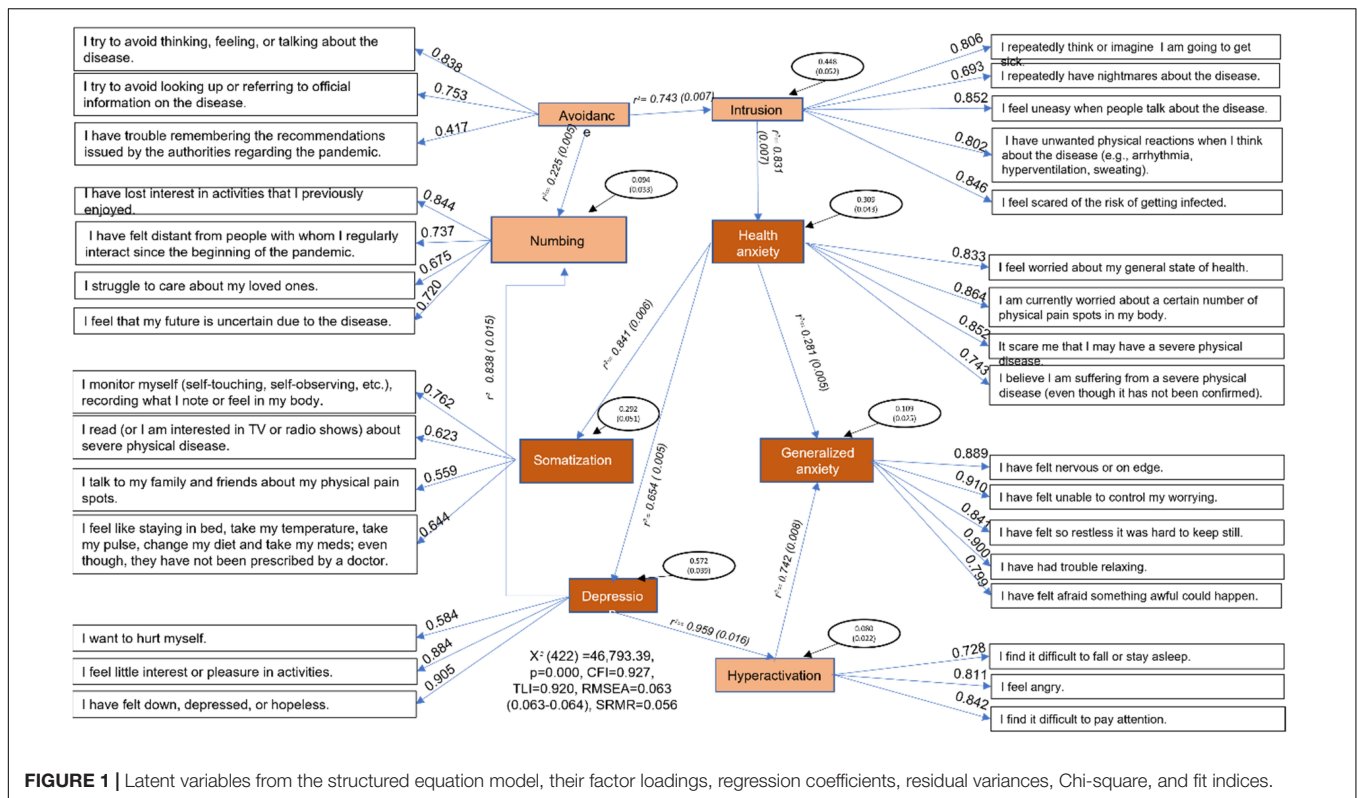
I try to avoid thinking, feeling, or talking about the disease.

0.838

I try to avoid looking up or referring to official information on the disease.

0.753

I have trouble remembering the recommendations issued by the authorities regarding the pandemic.

0.417

Avoidanc e

$r^2$= 0.743 (0.007)

Intrusion

0.448 (0.052)

0.806

I repeatedly think or imagine I am going to get sick.

0.693

I repeatedly have nightmares about the disease.

0.852

I feel uneasy when people talk about the disease.

0.802

I have unwanted physical reactions when I think about the disease (e.g., arrhythmia, hyperventilation, sweating).

0.846

I feel scared of the risk of getting infected.

$r^2$= 0.225 (0.005)

$r^2$= 0.831 (0.007)

0.094 (0.033)

I have lost interest in activities that I previously enjoyed.

0.844

I have felt distant from people with whom I regularly interact since the beginning of the pandemic.

0.737

Numbing

0.675

I struggle to care about my loved ones.

0.720

I feel that my future is uncertain due to the disease.

0.305 (0.045)

Health anxiety

0.833

I feel worried about my general state of health.

0.864

I am currently worried about a certain number of physical pain spots in my body.

0.852

It scare me that I may have a severe physical disease.

0.743

I believe I am suffering from a severe physical disease (even though it has not been confirmed).

$r^2$ 0.838 (0.015)

$r^2$= 0.841 (0.006)

$r^2$= 0.281 (0.005)

I monitor myself (self-touching, self-observing, etc.), recording what I note or feel in my body.

0.762

I read (or I am interested in TV or radio shows) about severe physical disease.

0.623

0.292 (0.051)

0.109 (0.023)

I talk to my family and friends about my physical pain spots.

0.559

Somatization

Generalized anxiety

0.889

I have felt nervous or on edge.

0.910

I have felt unable to control my worrying.

0.841

I have felt so restless it was hard to keep still.

0.900

I have had trouble relaxing.

0.799

I have felt afraid something awful could happen.

I feel like staying in bed, take my temperature, take my pulse, change my diet and take my meds; even though, they have not been prescribed by a doctor.

0.644

$r^2$= 0.654 (0.005)

$r^2$= 0.742 (0.008)

0.572 (0.039)

Depressio n

0.584

I want to hurt myself.

0.884

I feel little interest or pleasure in activities.

0.905

I have felt down, depressed, or hopeless.

$r^2$= 0.959 (0.016)

$X^2$ (422) =46,793.39, p=0.000, CFI=0.927, TLI=0.920, RMSEA=0.063 (0.063-0.064), SRMR=0.056

0.080 (0.022)

Hyperactivation

0.728

I find it difficult to fall or stay asleep.

0.811

I feel angry.

0.842

I find it difficult to pay attention.

FIGURE 1 | Latent variables from the structured equation model, their factor loadings, regression coefficients, residual variances, Chi-square, and fit indices.